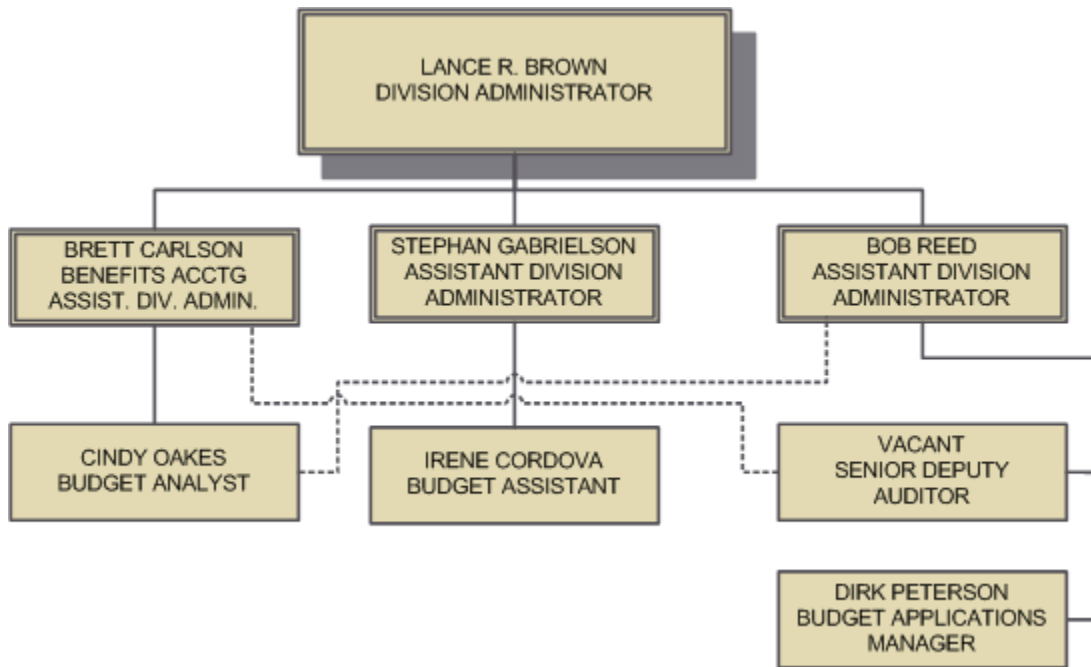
LANCE R. BROWN
DIVISION ADMINISTRATOR

BRETT CARLSON
BENEFITS ACCTG
ASSIST. DIV. ADMIN.

STEPHAN GABRIELSON
ASSISTANT DIVISION
ADMINISTRATOR

BOB REED
ASSISTANT DIVISION
ADMINISTRATOR

CINDY OAKES
BUDGET ANALYST

IRENE CORDOVA
BUDGET ASSISTANT

VACANT
SENIOR DEPUTY
AUDITOR

DIRK PETERSON
BUDGET APPLICATIONS
MANAGER